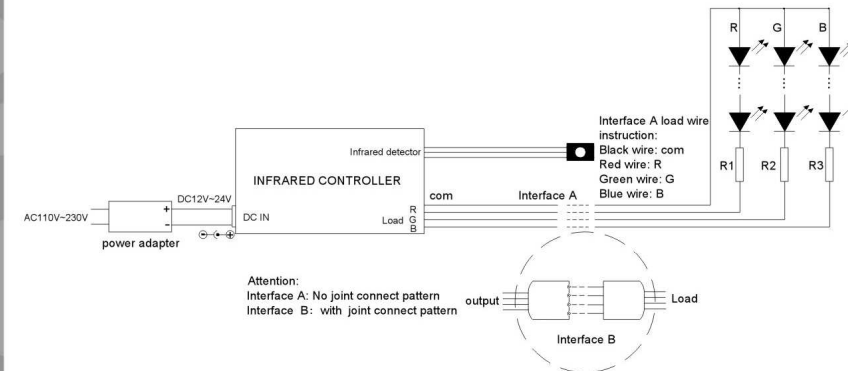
R G B

Interface A load wire instruction:
Black wire: com
Red wire: R
Green wire: G
Blue wire: B

R1 R2 R3

Infrared detector

INFRARED CONTROLLER

DC12V~24V

AC110V~230V

+
-

DC IN

power adapter

com
R
Load G
B

Interface A

Attention:
Interface A: No joint connect pattern
Interface B: with joint connect pattern

output

Load

Interface B